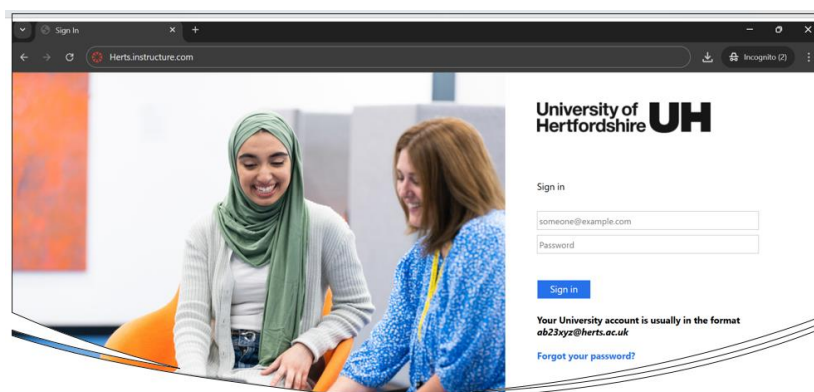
Sign In
Herts.instructure.com
Incognito (2)

University of Hertfordshire UH

Sign in

someone@example.com
Password

Sign in

Your University account is usually in the format ab23xyz@herts.ac.uk

Forgot your password?